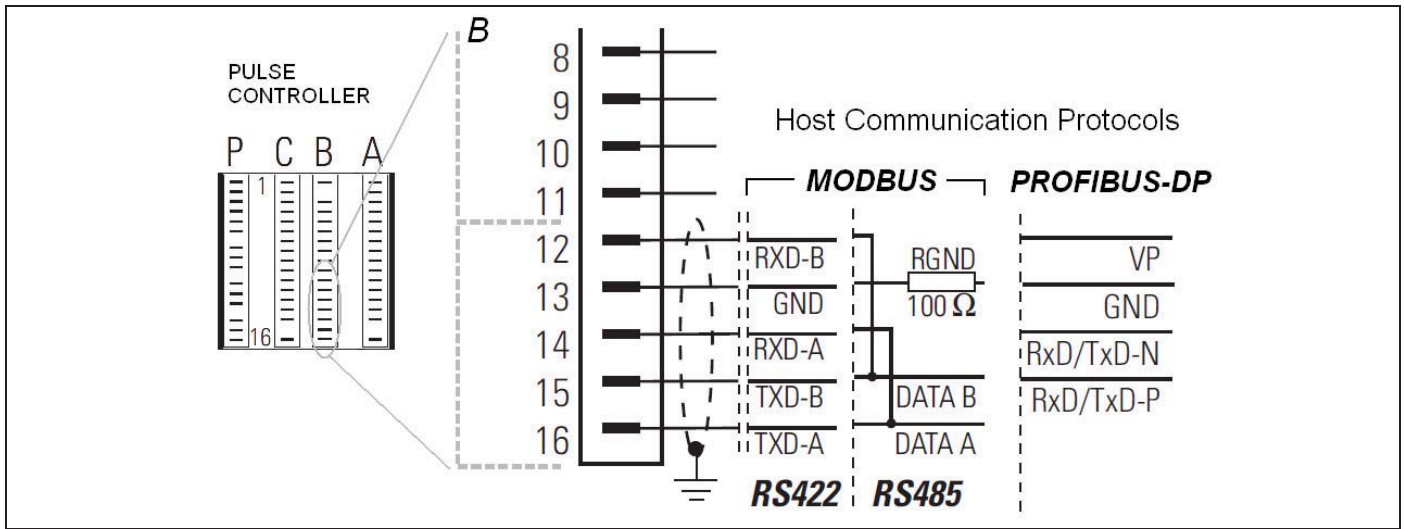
PULSE CONTROLLER

P C B A

1

16

B

8
9
10
11
12
13
14
15
16

Host Communication Protocols

MODBUS

PROFIBUS-DP

RXD-B
GND
RXD-A
TXD-B
TXD-A

RGND
100 Ω

DATA B
DATA A

VP
GND
RxD/TxD-N
RxD/TxD-P

RS422 RS485